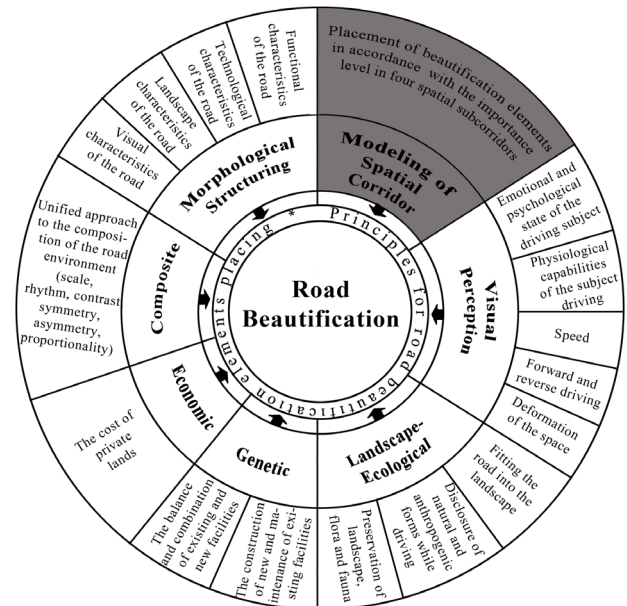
Road Beautification

Principles for road beautification elements placing *

Morphological Structuring

Visual characteristics of the road

Landscape characteristics of the road

Technological characteristics of the road

Functional characteristics of the road

Modeling of Spatial Corridor

Placement of beautification elements in accordance with the importance level in four spatial subcorridors

Visual Perception

Emotional and psychological state of the driving subject

Physiological capabilities of the subject driving

Speed

Forward and reverse driving

Deformation of the space

Landscape-Ecological

Fitting the road into the landscape

Disclosure of natural and anthropogenic forms while driving

Preservation of landscape, flora and fauna

Genetic

The construction of new and maintenance of existing facilities

The balance and combination of existing and new facilities

Economic

The cost of private lands

Composite

Unified approach to the composition of the road environment (scale, rhythm, contrast symmetry, asymmetry, proportionality)